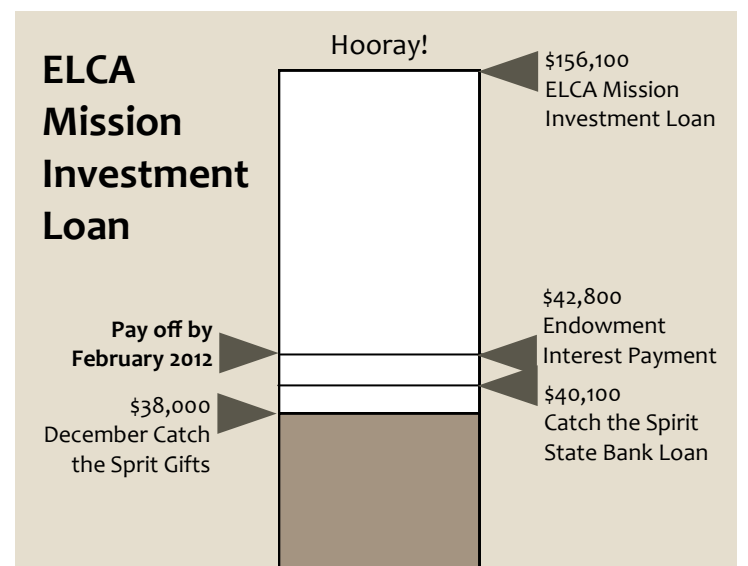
ELCA Mission Investment Loan

Hooray!

$156,100
ELCA Mission Investment Loan

$42,800
Endowment Interest Payment

Pay off by February 2012

$40,100
Catch the Spirit State Bank Loan

$38,000
December Catch the Sprit Gifts